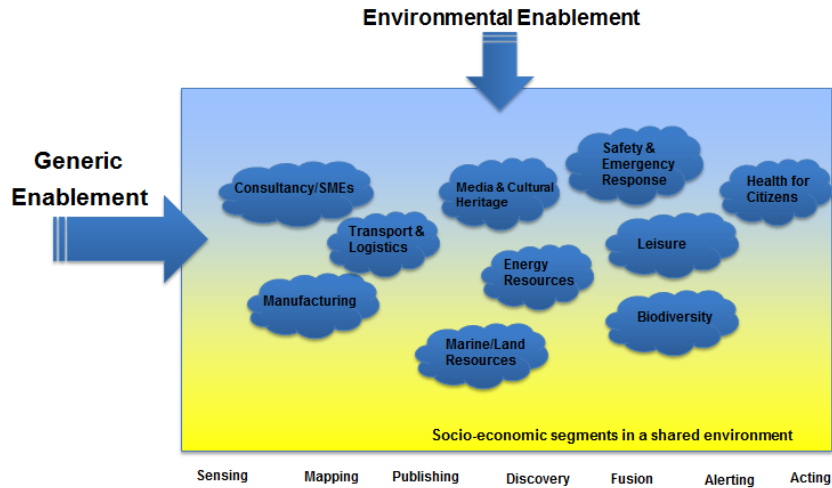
Environmental Enablement

Generic Enablement

Consultancy/SMEs

Transport & Logistics

Manufacturing

Media & Cultural Heritage

Safety & Emergency Response

Health for Citizens

Leisure

Energy Resources

Biodiversity

Marine/Land Resources

Socio-economic segments in a shared environment

Sensing Mapping Publishing Discovery Fusion Alerting Acting